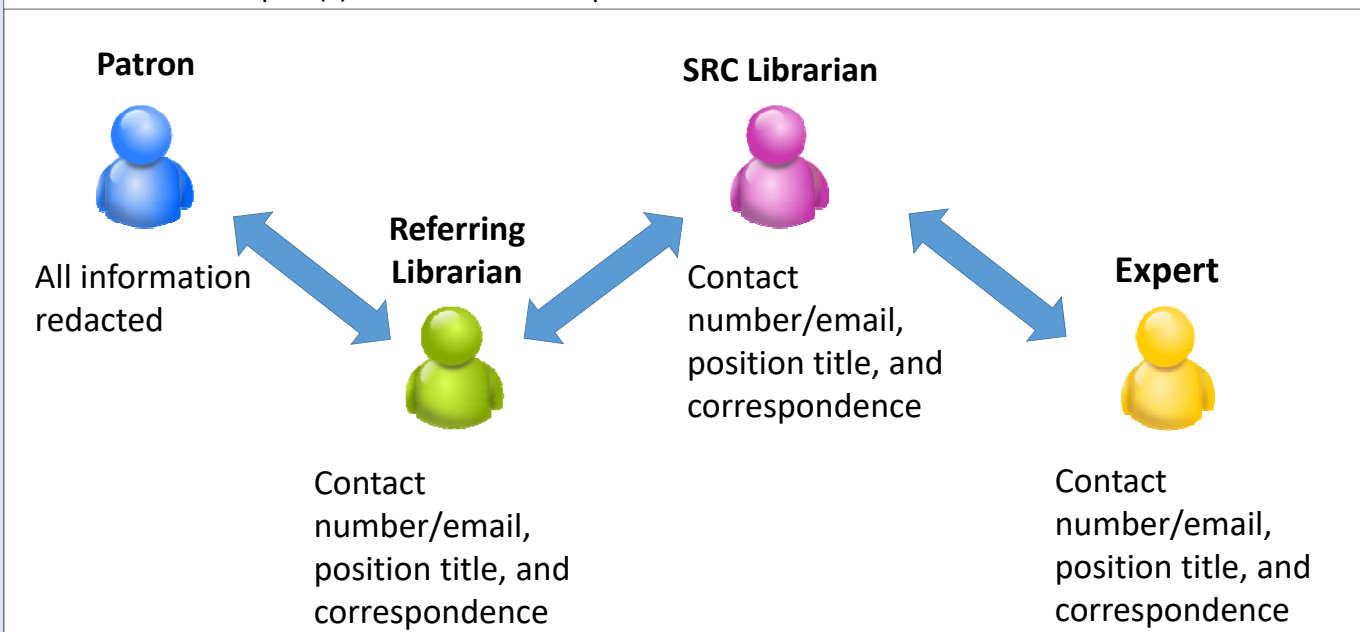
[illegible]

Patron

All information redacted

Referring Librarian

Contact number/email, position title, and correspondence

SRC Librarian

Contact number/email, position title, and correspondence

Expert

Contact number/email, position title, and correspondence